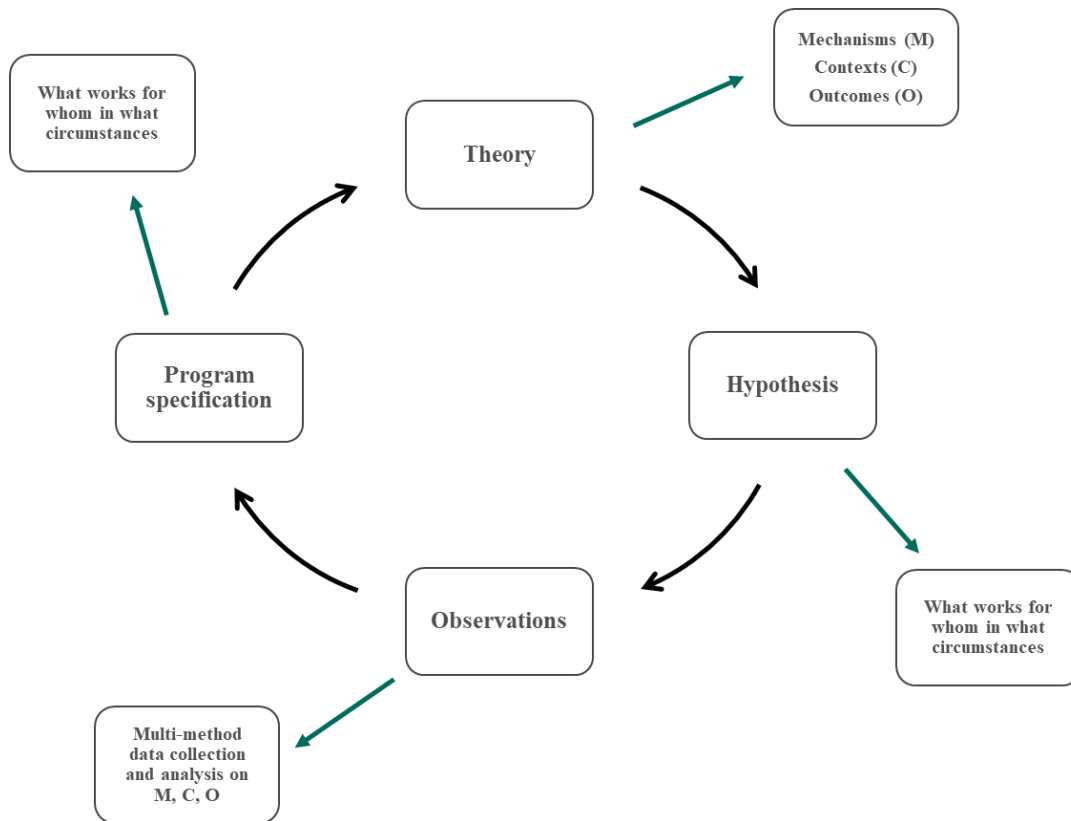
What works for whom in what circumstances

Theory

Mechanisms (M)
Contexts (C)
Outcomes (O)

Program specification

Hypothesis

Observations

What works for whom in what circumstances

Multi-method data collection and analysis on M, C, O